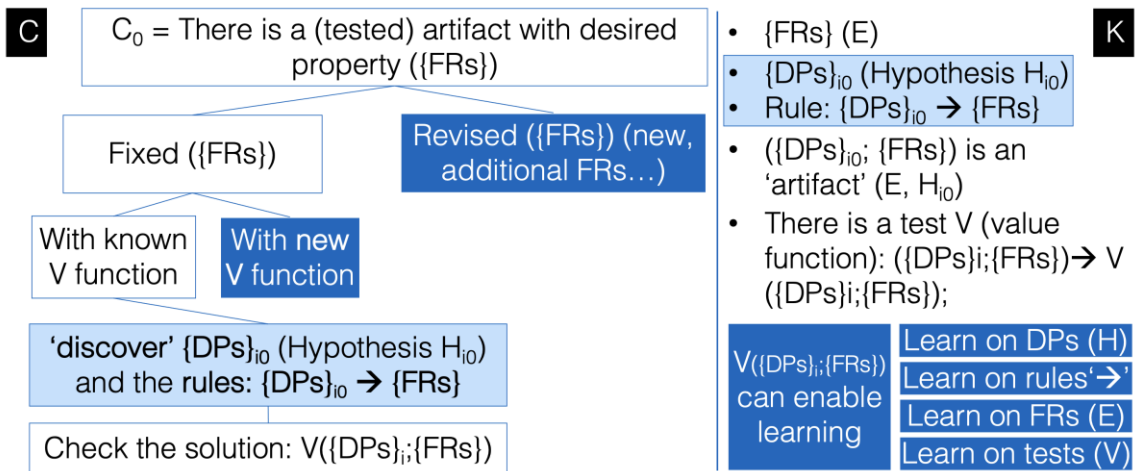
C

$C_0$ = There is a (tested) artifact with desired property ({FRs})

Fixed ({FRs})

Revised ({FRs}) (new, additional FRs…)

With known V function

With new V function

'discover' $\{DPs\}_{i0}$ (Hypothesis $H_{i0}$) and the rules: $\{DPs\}_{i0}$ → {FRs}

Check the solution: $V(\{DPs\}_i;\{FRs\})$

K

- {FRs} (E)
- $\{DPs\}_{i0}$ (Hypothesis $H_{i0}$)
- Rule: $\{DPs\}_{i0}$ → {FRs}
- ($\{DPs\}_{i0}$; {FRs}) is an 'artifact' (E, $H_{i0}$)
- There is a test V (value function): ({DPs}i;{FRs})→ V ({DPs}i;{FRs});

$V(\{DPs\}_i;\{FRs\})$ can enable learning

Learn on DPs (H)

Learn on rules'→'

Learn on FRs (E)

Learn on tests (V)